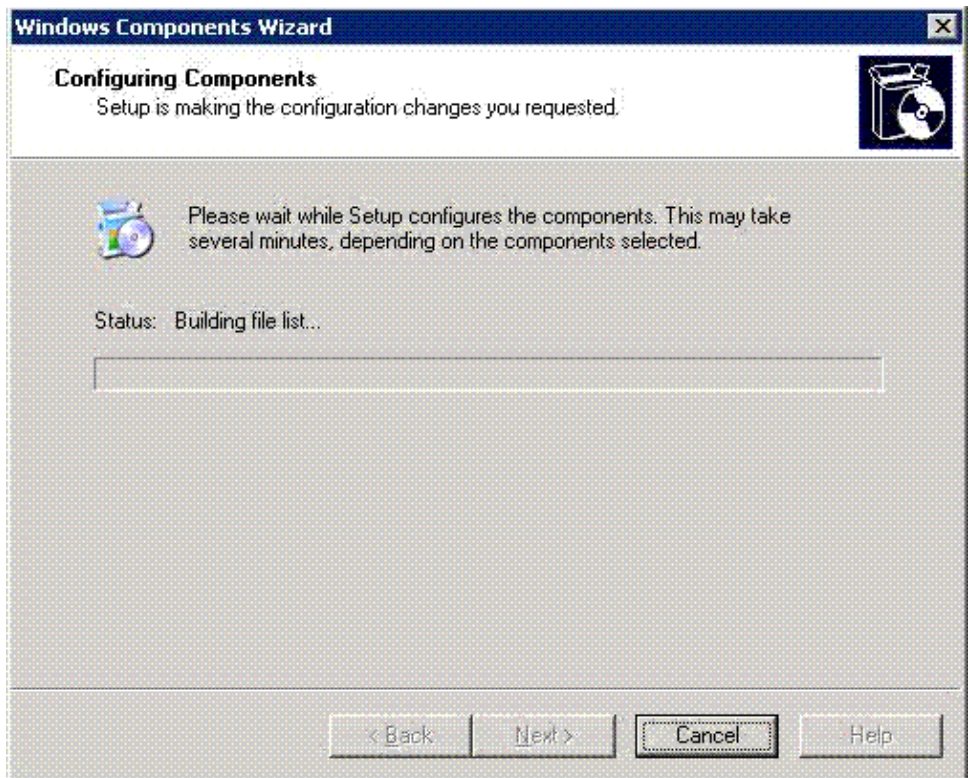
Windows Components Wizard

Configuring Components
Setup is making the configuration changes you requested.

Please wait while Setup configures the components. This may take several minutes, depending on the components selected.

Status: Building file list...

< Back
Next >
Cancel
Help